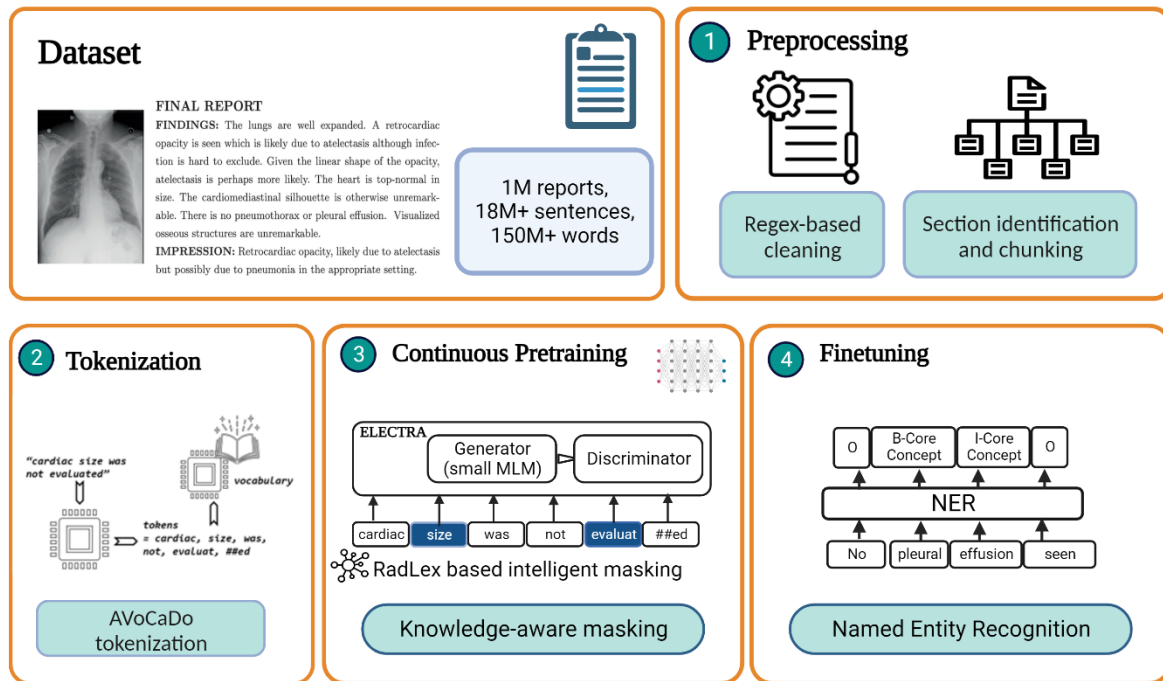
Dataset

FINAL REPORT

FINDINGS: The lungs are well expanded. A retrocardiac opacity is seen which is likely due to atelectasis although infection is hard to exclude. Given the linear shape of the opacity, atelectasis is perhaps more likely. The heart is top-normal in size. The cardiomediastinal silhouette is otherwise unremarkable. There is no pneumothorax or pleural effusion. Visualized osseous structures are unremarkable.

IMPRESSION: Retrocardiac opacity, likely due to atelectasis but possibly due to pneumonia in the appropriate setting.

1M reports, 18M+ sentences, 150M+ words

1 Preprocessing

Regex-based cleaning

Section identification and chunking

2 Tokenization

"cardiac size was not evaluated"

vocabulary

tokens = cardiac, size, was, not, evaluat, ##ed

AVoCaDo tokenization

3 Continuous Pretraining

ELECTRA

Generator (small MLM)

Discriminator

cardiac size was not evaluat ##ed

RadLex based intelligent masking

Knowledge-aware masking

4 Finetuning

O B-Core Concept I-Core Concept O

NER

No pleural effusion seen

Named Entity Recognition